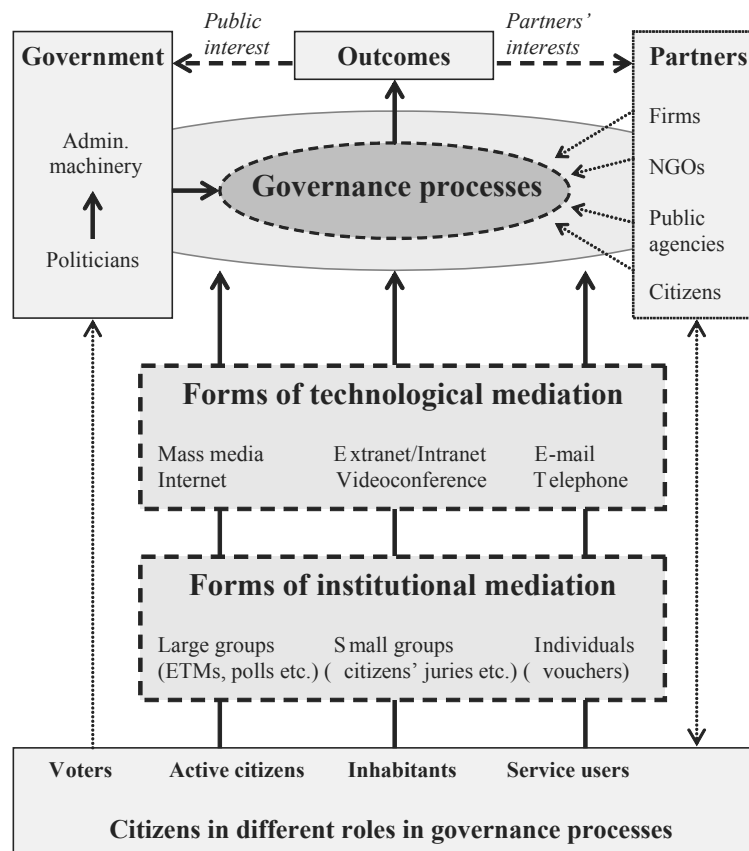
Public interest

Partners' interests

Government

Outcomes

Partners

Admin. machinery

Politicians

Governance processes

Firms

NGOs

Public agencies

Citizens

Forms of technological mediation

Mass media
Internet

E xtranet/Intranet
Videoconference

E-mail
T elephone

Forms of institutional mediation

Large groups (ETMs, polls etc.)

( S mall groups citizens' juries etc.)

( Individuals vouchers)

Voters

Active citizens

Inhabitants

Service users

Citizens in different roles in governance processes